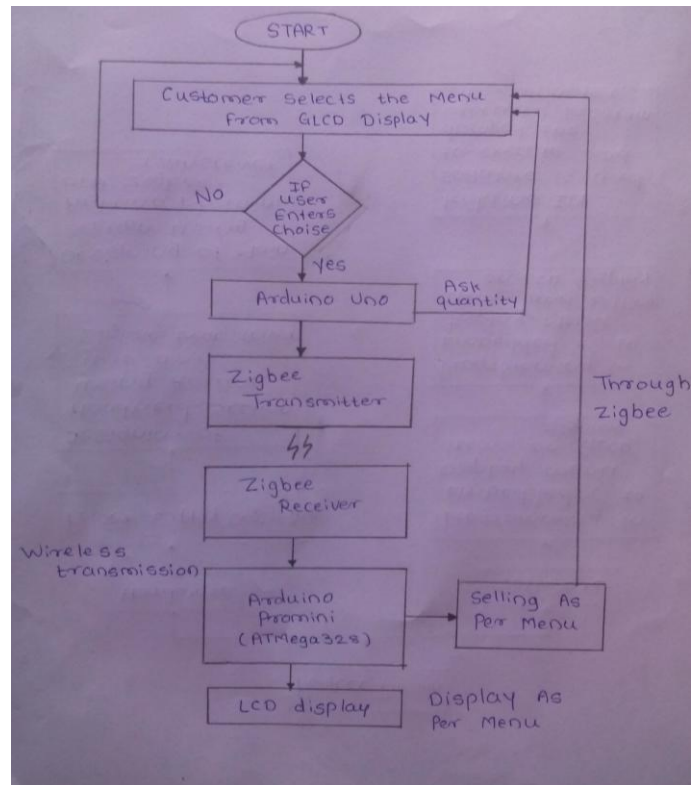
START

Customer selects the Menu from GLCD Display

No

If User Enters Choise

Yes

Arduino Uno

Ask quantity

Zigbee Transmitter

Through Zigbee

Zigbee Receiver

Wireless transmission

Arduino Promini (ATMega328)

Selling As Per Menu

LCD display

Display As Per Menu